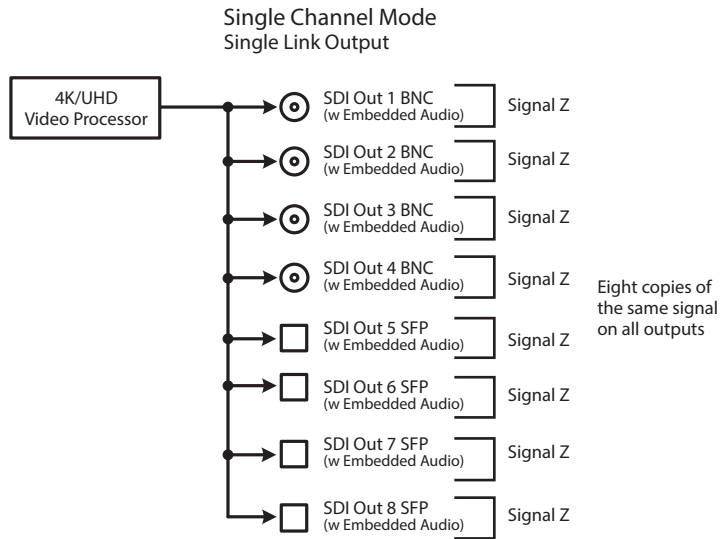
Single Channel Mode
Single Link Output

4K/UHD Video Processor

SDI Out 1 BNC (w Embedded Audio) Signal Z

SDI Out 2 BNC (w Embedded Audio) Signal Z

SDI Out 3 BNC (w Embedded Audio) Signal Z

SDI Out 4 BNC (w Embedded Audio) Signal Z

SDI Out 5 SFP (w Embedded Audio) Signal Z

SDI Out 6 SFP (w Embedded Audio) Signal Z

SDI Out 7 SFP (w Embedded Audio) Signal Z

SDI Out 8 SFP (w Embedded Audio) Signal Z

Eight copies of the same signal on all outputs